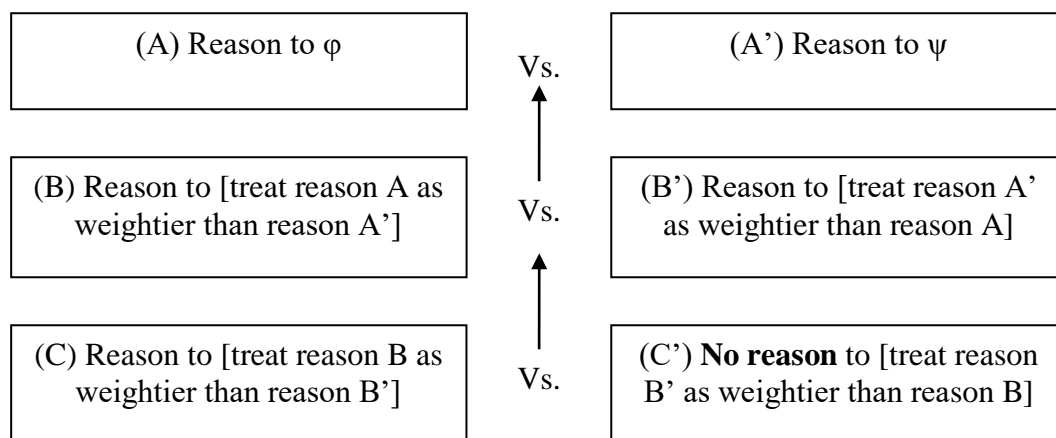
(A) Reason to φ

Vs.

(A') Reason to ψ

(B) Reason to [treat reason A as weightier than reason A']

Vs.

(B') Reason to [treat reason A' as weightier than reason A]

(C) Reason to [treat reason B as weightier than reason B']

Vs.

(C') **No reason** to [treat reason B' as weightier than reason B]